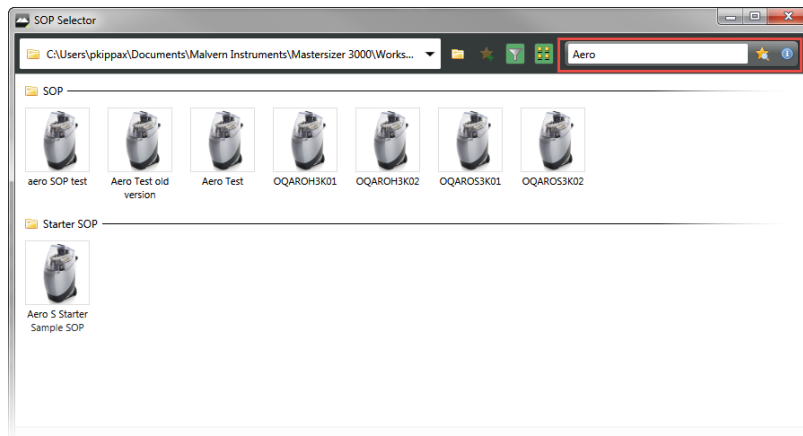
SOP Selector

C:\Users\pkippax\Documents\Malvern Instruments\Mastersizer 3000\Works...

Aero

SOP

aero SOP test

Aero Test old version

Aero Test

OQAROH3K01

OQAROH3K02

OQAROS3K01

OQAROS3K02

Starter SOP

Aero S Starter Sample SOP